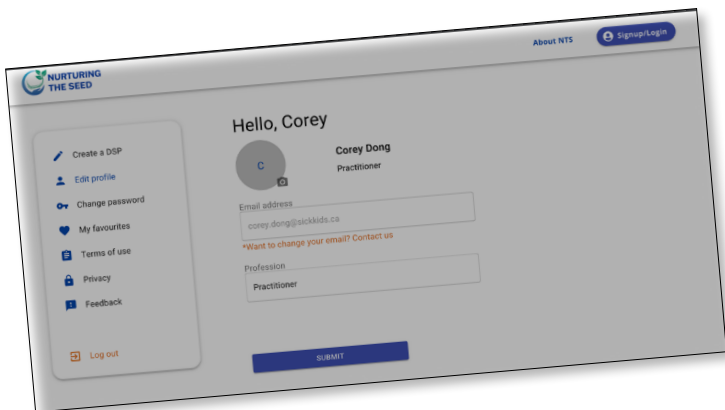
About NTS

Signup/Login

NURTURING THE SEED

Create a DSP

Edit profile

Change password

My favourites

Terms of use

Privacy

Feedback

Log out

Hello, Corey

C

Corey Dong

Practitioner

Email address

corey.dong@sickkids.ca

*Want to change your email? Contact us

Profession

Practitioner

SUBMIT